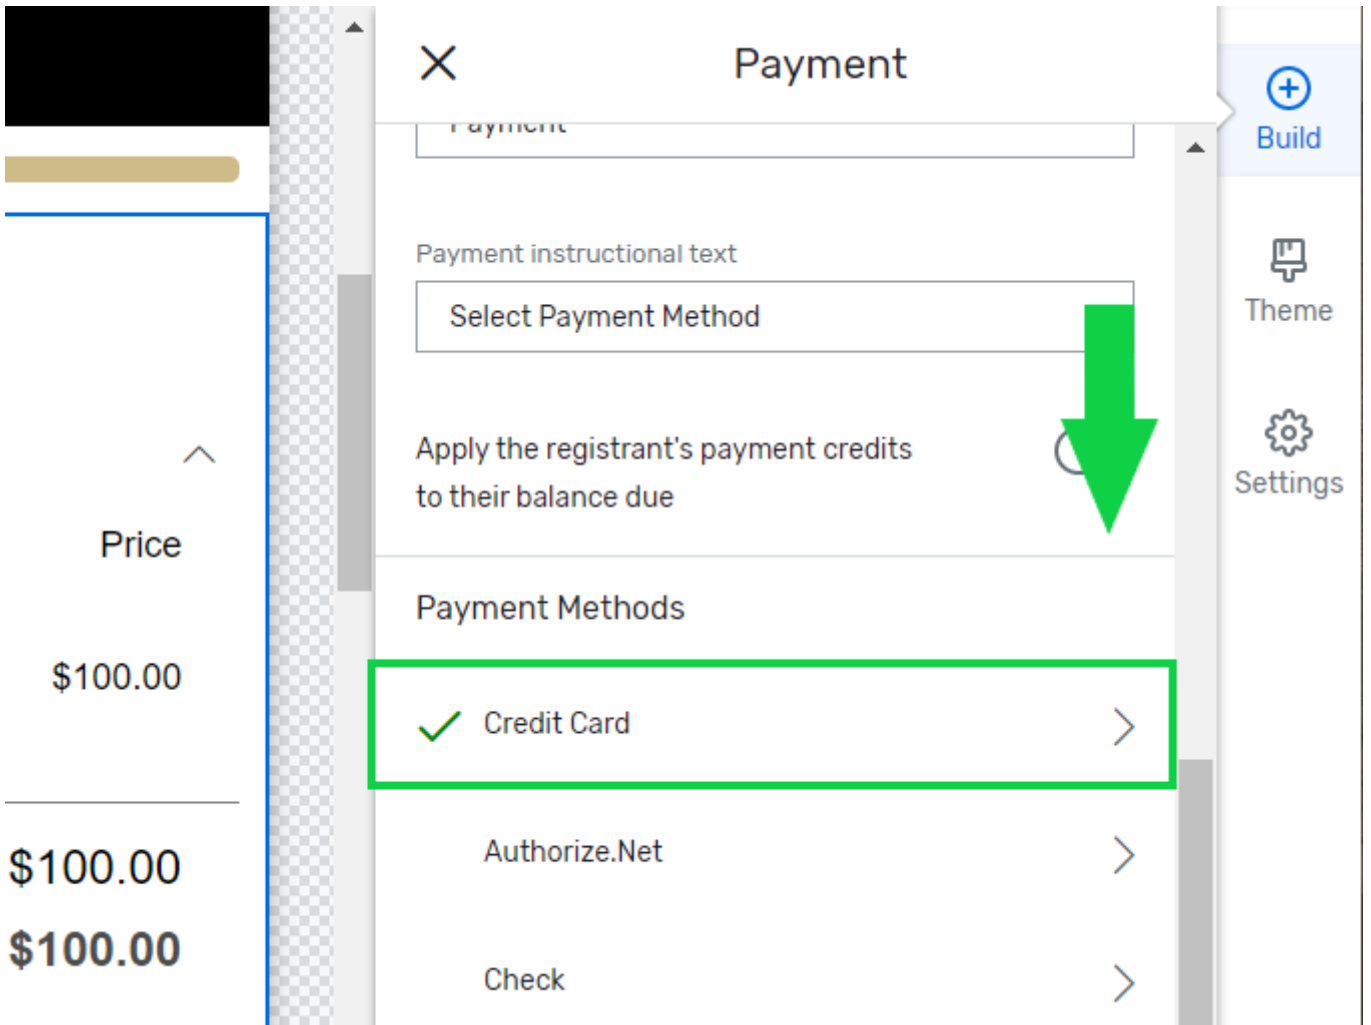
Price

$100.00

$100.00

$100.00

Payment

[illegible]

Payment instructional text

Select Payment Method

Apply the registrant's payment credits to their balance due

Payment Methods

Credit Card

Authorize.Net

Check

Build

Theme

Settings